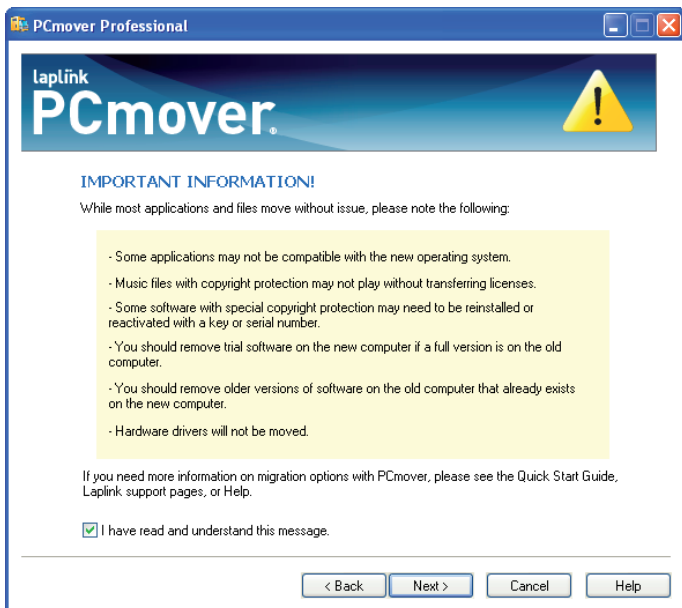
PCmover Professional

laplink
PCmover

IMPORTANT INFORMATION!

While most applications and files move without issue, please note the following:

- Some applications may not be compatible with the new operating system.

- Music files with copyright protection may not play without transferring licenses.

- Some software with special copyright protection may need to be reinstalled or reactivated with a key or serial number.

- You should remove trial software on the new computer if a full version is on the old computer.

- You should remove older versions of software on the old computer that already exists on the new computer.

- Hardware drivers will not be moved.

If you need more information on migration options with PCmover, please see the Quick Start Guide, Laplink support pages, or Help.

I have read and understand this message.

< Back
Next >
Cancel
Help